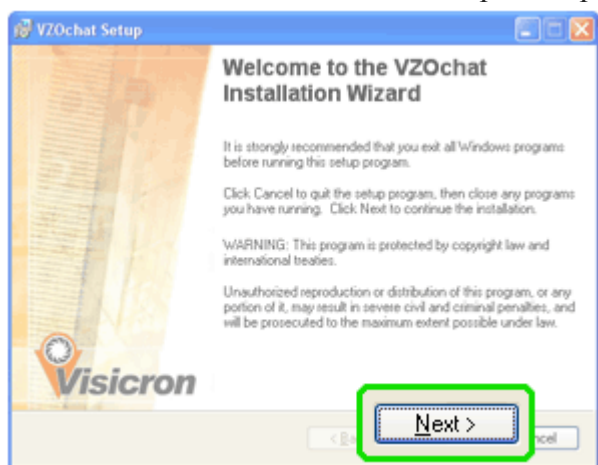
VZOchat Setup

Welcome to the VZOchat Installation Wizard

It is strongly recommended that you exit all Windows programs before running this setup program.

Click Cancel to quit the setup program, then close any programs you have running. Click Next to continue the installation.

WARNING: This program is protected by copyright law and international treaties.

Unauthorized reproduction or distribution of this program, or any portion of it, may result in severe civil and criminal penalties, and will be prosecuted to the maximum extent possible under law.

Visicron

< Ba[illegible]

Next >

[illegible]ncel